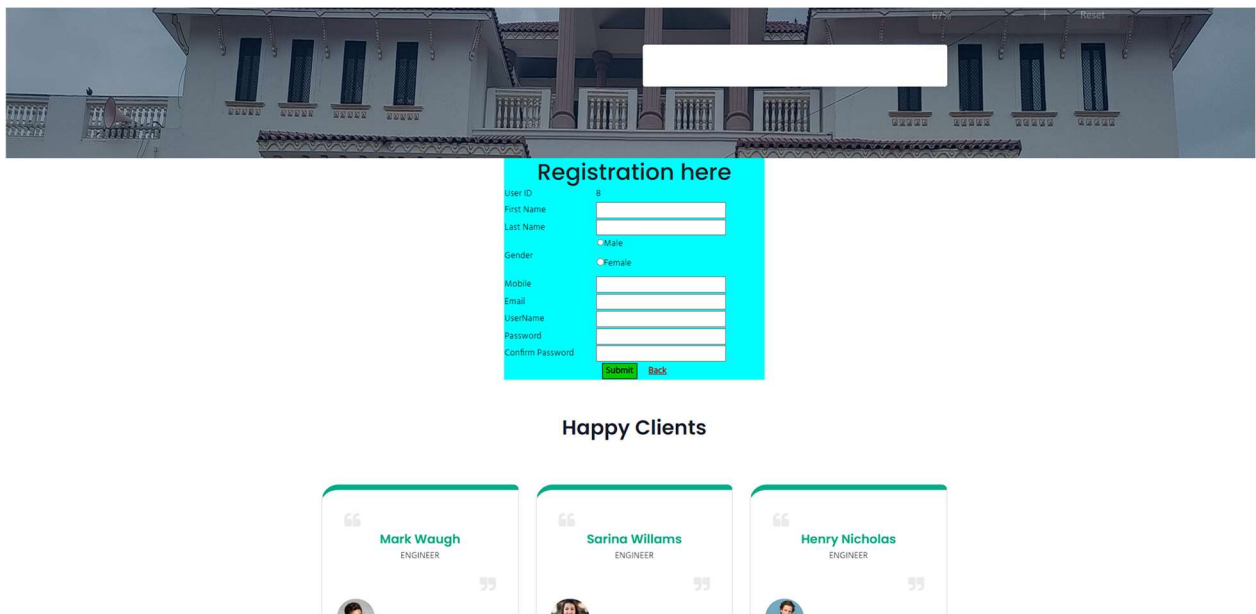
67% — + Reset

Registration here

User ID 8
First Name
Last Name
Gender ○Male ○Female
Mobile
Email
UserName
Password
Confirm Password
Submit Back

Happy Clients

Mark Waugh
ENGINEER

Sarina Willams
ENGINEER

Henry Nicholas
ENGINEER